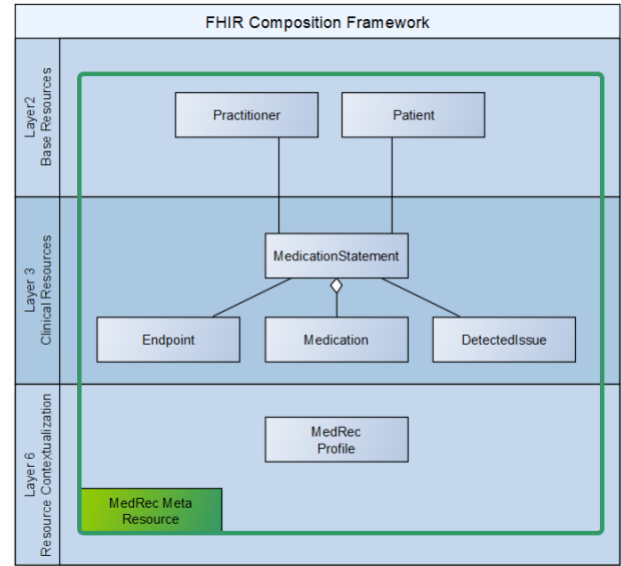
FHIR Composition Framework

Layer2
Base Resources

Practitioner

Patient

Layer 3
Clinical Resources

MedicationStatement

Endpoint

Medication

DetectedIssue

Layer 6
Resource Contextualization

MedRec
Profile

MedRec Meta
Resource